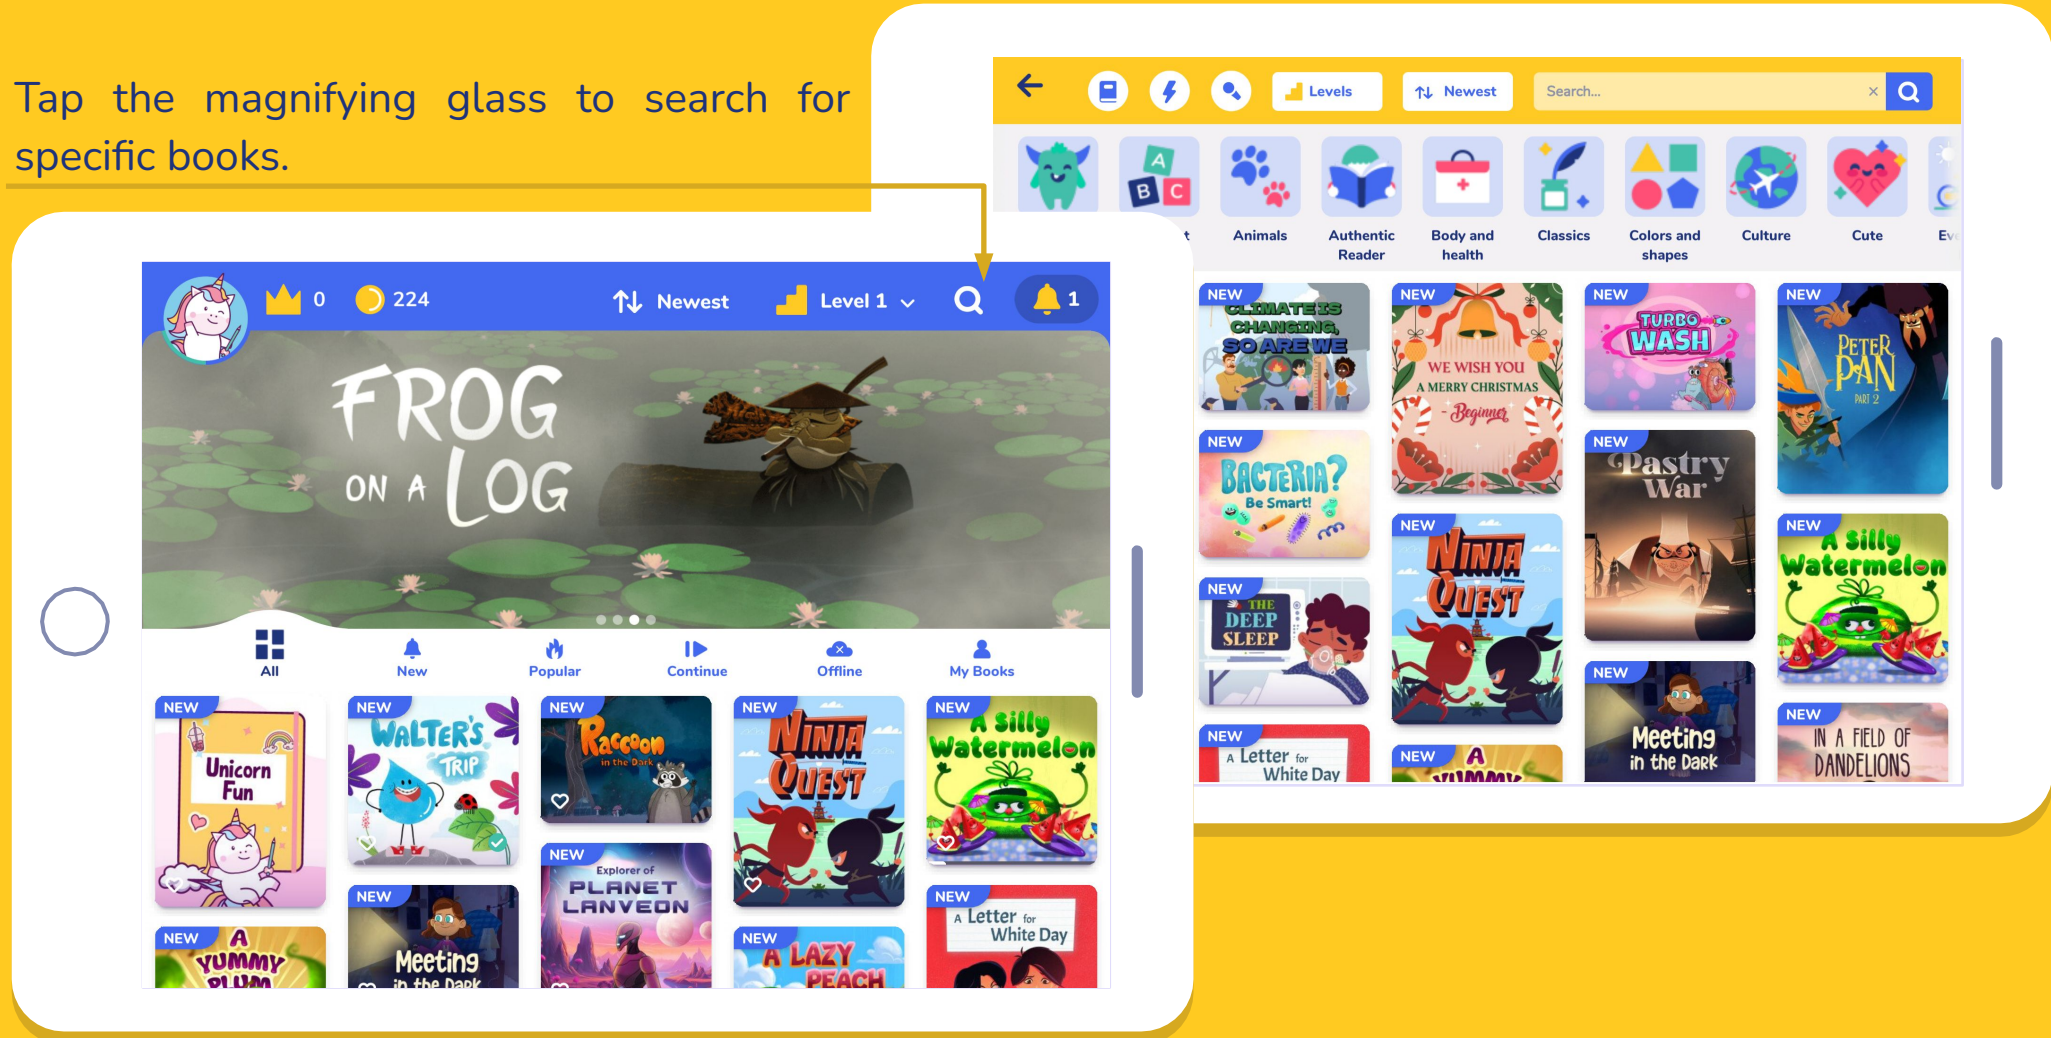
Tap the magnifying glass to search for specific books.

Levels
Newest
Search...

t
Animals
Authentic Reader
Body and health
Classics
Colors and shapes
Culture
Cute
Ev

NEW
CLIMATE IS CHANGING, SO ARE WE
NEW
WE WISH YOU A MERRY CHRISTMAS - Beginner
NEW
TURBO WASH
NEW
PETER PAN PART 2
NEW
BACTERIA? Be Smart!
NEW
Pastry War
NEW
THE DEEP SLEEP
NEW
NINJA QUEST
NEW
A Silly Watermelon
NEW
Meeting in the Dark
NEW
A Letter for White Day
NEW
A YUMMY
NEW
IN A FIELD OF DANDELIONS

0
224
Newest
Level 1
1
FROG ON A LOG
All
New
Popular
Continue
Offline
My Books

NEW
Unicorn Fun
NEW
WALTER'S TRIP
NEW
Raccoon in the Dark
NEW
NINJA QUEST
NEW
A Silly Watermelon
NEW
Explorer of PLANET LANVEON
NEW
A YUMMY PLUM
NEW
Meeting in the Dark
NEW
A LAZY PEACH
NEW
A Letter for White Day